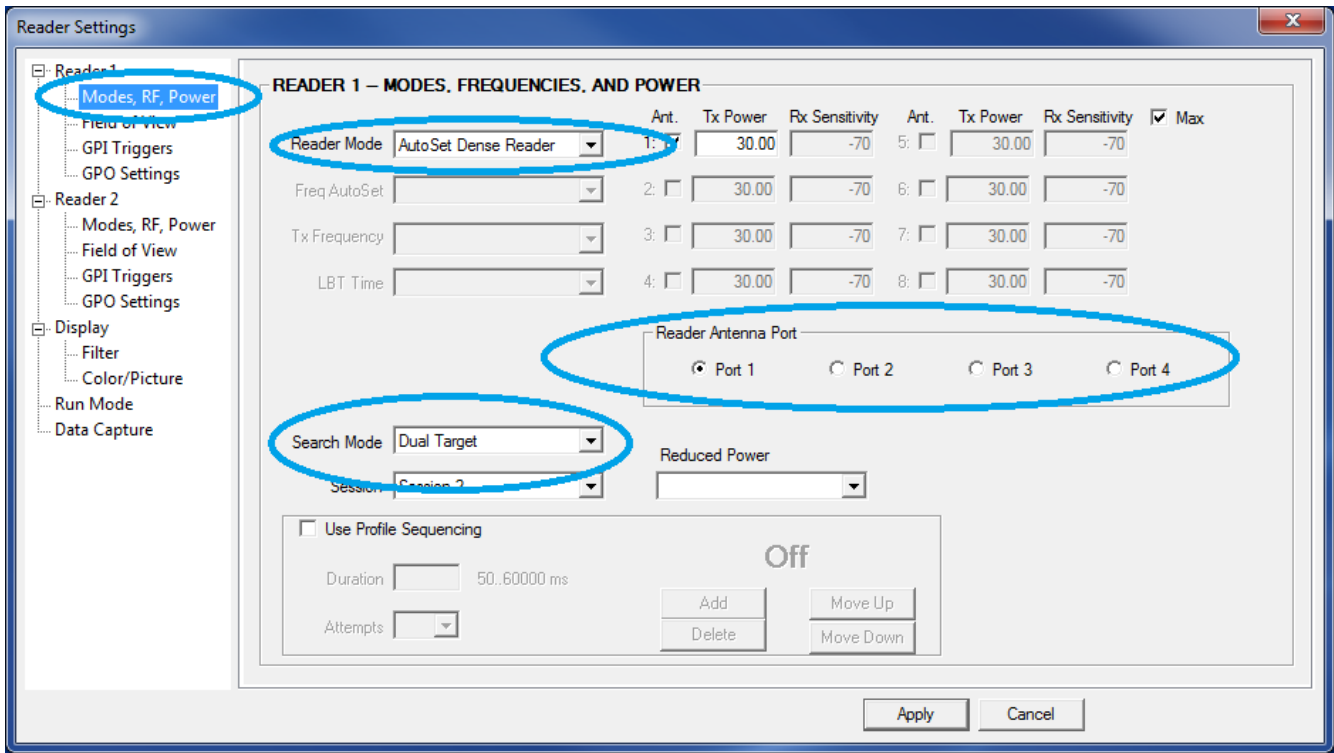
Reader Settings

Reader 1
Modes, RF, Power
Field of View
GPI Triggers
GPO Settings
Reader 2
Modes, RF, Power
Field of View
GPI Triggers
GPO Settings
Display
Filter
Color/Picture
Run Mode
Data Capture

READER 1 – MODES, FREQUENCIES, AND POWER

Reader Mode AutoSet Dense Reader
Freq AutoSet
Tx Frequency
LBT Time

| Ant. | Tx Power | Rx Sensitivity | Ant. | Tx Power | Rx Sensitivity |
|---|---|---|---|---|---|
| 1: | 30.00 | -70 | 5: | 30.00 | -70 |
| 2: | 30.00 | -70 | 6: | 30.00 | -70 |
| 3: | 30.00 | -70 | 7: | 30.00 | -70 |
| 4: | 30.00 | -70 | 8: | 30.00 | -70 |

Max

Reader Antenna Port
Port 1 Port 2 Port 3 Port 4

Search Mode Dual Target
Session Session 2
Reduced Power

Use Profile Sequencing
Off
Duration 50..60000 ms
Attempts
Add
Delete
Move Up
Move Down

Apply Cancel